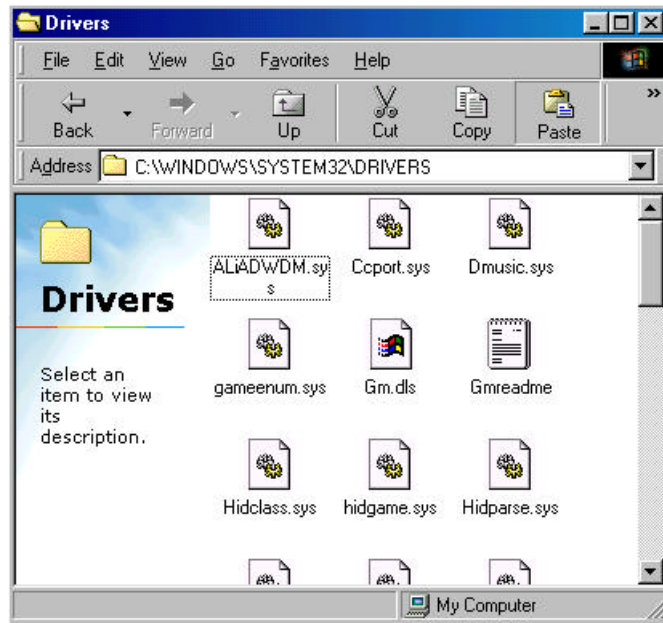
Drivers

File Edit View Go Favorites Help

Back Forward Up Cut Copy Paste

Address C:\WINDOWS\SYSTEM32\DRIVERS

Drivers

Select an item to view its description.

ALiADWDM.sys
Ccport.sys
Dmusic.sys
gameenum.sys
Gm.dls
Gmreadme
Hidclass.sys
hidgame.sys
Hidparse.sys

My Computer